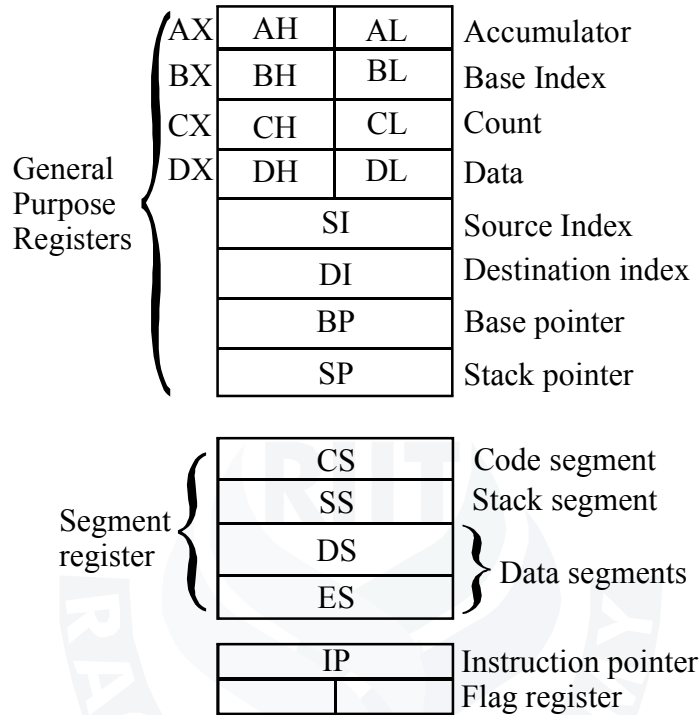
General Purpose Registers

| | | | |
|---|---|---|---|
| AX | AH | AL | Accumulator |
| BX | BH | BL | Base Index |
| CX | CH | CL | Count |
| DX | DH | DL | Data |
| | SI | | Source Index |
| | DI | | Destination index |
| | BP | | Base pointer |
| | SP | | Stack pointer |

Segment register

| | |
|---|---|
| CS | Code segment |
| SS | Stack segment |
| DS | Data segments |
| ES | Data segments |

| | |
|---|---|
| IP | Instruction pointer |
| | Flag register |